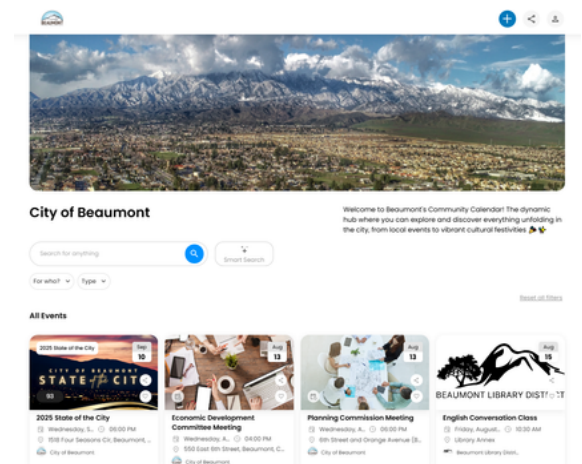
BEAUMONT

City of Beaumont

Welcome to Beaumont's Community Calendar! The dynamic hub where you can explore and discover everything unfolding in the city, from local events to vibrant cultural festivities

Search for anything

Smart Search

For who?

Type

Reset all filters

All Events

2025 State of the City

Sep 10

CITY OF BEAUMONT STATE of the CITY

2025 State of the City

Wednesday, S... 06:00 PM

1518 Four Seasons Cir, Beaumont,...

City of Beaumont

Aug 13

Economic Development Committee Meeting

Wednesday, A... 04:00 PM

550 East 6th Street, Beaumont, C...

City of Beaumont

Aug 13

Planning Commission Meeting

Wednesday, A... 06:00 PM

6th Street and Orange Avenue (B...

City of Beaumont

Aug 15

BEAUMONT LIBRARY DIST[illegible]

English Conversation Class

Friday, August... 10:30 AM

Library Annex

Beaumont Library Distr...